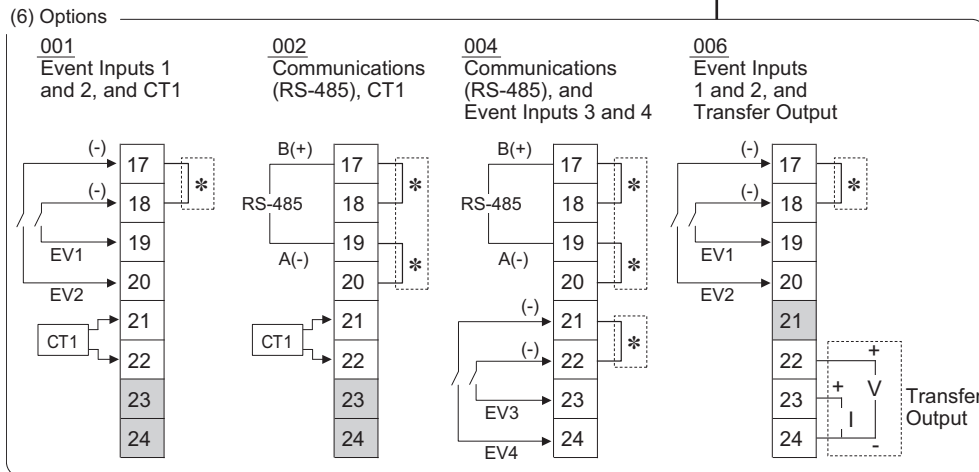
(6) Options

001
Event Inputs 1 and 2, and CT1

(-)
(-)
EV1
EV2
CT1
17
18
19
20
21
22
23
24
*

002
Communications (RS-485), CT1

B(+)
RS-485
A(-)
CT1
17
18
19
20
21
22
23
24
*
*

004
Communications (RS-485), and Event Inputs 3 and 4

B(+)
RS-485
A(-)
(-)
(-)
EV3
EV4
17
18
19
20
21
22
23
24
*
*
*

006
Event Inputs 1 and 2, and Transfer Output

(-)
(-)
EV1
EV2
17
18
19
20
21
22
23
24
*
+
+
V
I
-
Transfer Output